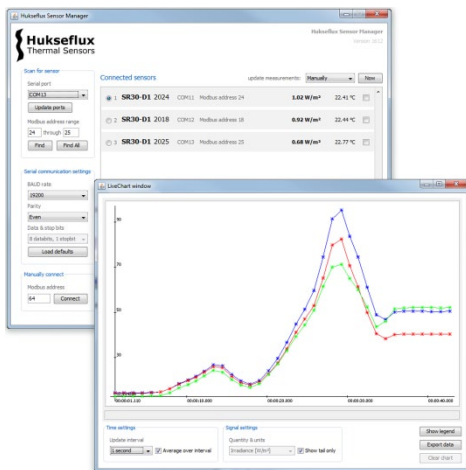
Hukseflux Sensor Manager

Hukseflux Thermal Sensors

Hukseflux Sensor Manager
Version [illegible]

Scan for sensor
Serial port
COM13
Update ports
Modbus address range
24 through 25
Find Find All

Serial communication settings
BAUD rate
19200
Parity
Even
Data & stop bits
8 databits, 1 stopbit
Load defaults

Manually connect
Modbus address
64 Connect

Connected sensors
update measurements: Manually Now

1 SR30-D1 2024 COM13 Modbus address 24 1.02 W/m² 22.41 °C
2 SR30-D1 2018 COM13 Modbus address 18 0.92 W/m² 22.44 °C
3 SR30-D1 2025 COM13 Modbus address 25 0.68 W/m² 22.77 °C

LiveChart window

00:00:01.120 00:00:10.000 00:00:20.000 00:00:30.000 00:00:40.000

Time settings
Update interval
1 second
Average over interval

Signal settings
Quantity & units
Irradiance [W/m²]
Show tail only

Show legend
Export data
Clear chart